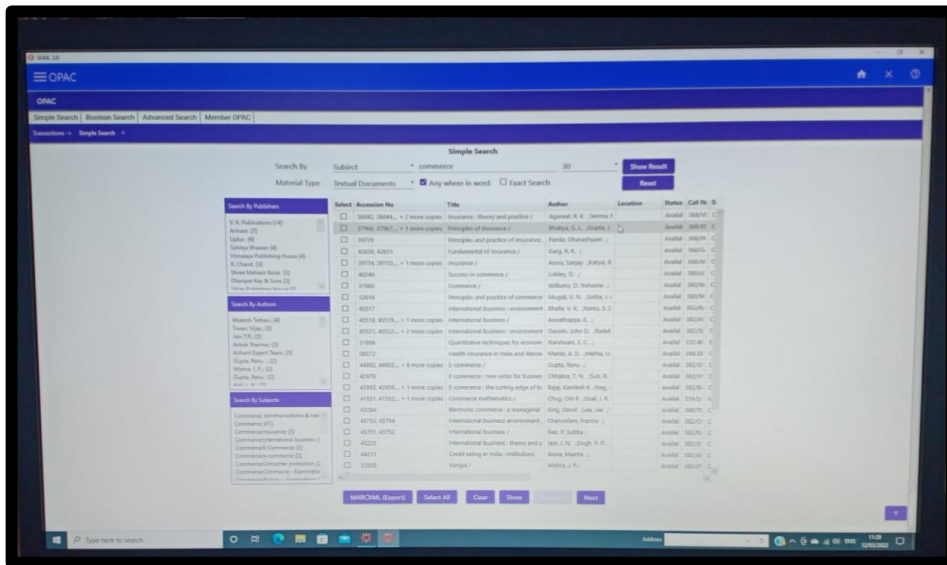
SOUL 3.0

OPAC

OPAC

Simple Search | Boolean Search | Advanced Search | Member OPAC

Transactions -> Simple Search

Simple Search

Search By: Subject | commerce | 30 | Show Result

Material Type: Textual Documents | Any where in word | Exact Search | Reset

Search By Publishers

V. K. Publications (14)
Arihant (7)
Upkar (6)
Sahitya Bhawan (4)
Himalaya Publishing House (4)
S. Chand (3)
Shree Mahavir Book (3)
Dhanpat Rai & Sons (2)

Search By Authors

Mukesh Trehan (4)
Tiwari, Vijay (3)
Jain T.R. (2)
Ashok Sharma (2)
Arihant Expert Team (2)
Gupta, Renu (2)
Mishra, J.P. (2)
Gupta, Renu (2)

Search By Subjects

Commerce, communications & tran
Commerce (21)
Commerce/Insurance (9)
Commerce/International business
Commerce/E-Commerce (3)
Commerce/e-commerce (2)
Commerce/Consumer protection
Commerce/Commerce - Examinatio

| Select | Accession No | Title | Author | Location | Status | Call No |
|---|---|---|---|---|---|---|
| ☐ | 38042, 38044... + 2 more copies | Insurance : theory and practice / | Agarwal, R. K. ; Sikerna, | | Availal | 368/Al |
| ☐ | 37966, 37967... + 1 more copies | Principles of insurance / | Bhatiya, G. L. ; Gupta, | | Availal | 368/Bl |
| ☐ | 09729 | Principles and practice of insurance | Panda, Ghanashyam ; | | Availal | 368/PA |
| ☐ | 42630, 42631 | Fundamental of insurance / | Garg, K. K. ; | | Availal | 368/G |
| ☐ | 39734, 39733... + 1 more copies | Insurance / | Arora, Sanjay ; Katyal, R | | Availal | 368/Al |
| ☐ | 40340 | Success in commerce / | Lobley, D. ; | | Availal | 380/LC |
| ☐ | 37860 | Commerce / | Williams, D. Treharne ; | | Availal | 380/W |
| ☐ | 32636 | Principles and practice of commerce | Mugali, V. N. ; Sinha, | | Availal | 380/M |
| ☐ | 40517 | International business : environment | Bhalla, V. K. ; Ramu, S. S | | Availal | 382/Bl |
| ☐ | 40518, 40519... + 1 more copies | International business / | Aswathappa, K. ; | | Availal | 382/A |
| ☐ | 40521, 40522... + 2 more copies | International business : environment | Daniels, John D. ; Radel | | Availal | 382/D |
| ☐ | 31886 | Quantitative techniques for econom | Nandwani, S. C. ; | | Availal | 332.40 |
| ☐ | 08573 | Health insurance in India and Abroa | Mande, A. D. ; Mehta, U | | Availal | 368.38 |
| ☐ | 44862, 44865... + 8 more copies | E-commerce / | Gupta, Renu ; | | Availal | 382/G |
| ☐ | 42970 | E-commerce : new vistas for busines | Chhabra, T. N. ; Suri, R | | Availal | 382/Cl |
| ☐ | 41935, 40956... + 1 more copies | E-commerce : the cutting edge of bu | Bajaj, Kamlesh K. ; Nag, | | Availal | 382/B |
| ☐ | 41551, 41552... + 1 more copies | Commerce mathematics / | Chug, Om P. ; Goel, J. R. | | Availal | 374.5 |
| ☐ | 45244 | Electronic commerce : a managerial | King, David ; Lee, Jae ; | | Availal | 380/TU |
| ☐ | 45753, 45754 | International business environment | Cherunilam, Francis ; | | Availal | 382/Cl |
| ☐ | 45751, 45752 | International business / | Rao, P. Subba ; | | Availal | 382/R |
| ☐ | 45223 | International business : theory and p | Jain, J. N. ; Singh, R. R. | | Availal | 382/J |
| ☐ | 44211 | Credit rating in India : institutions | Arora, Mamta ; | | Availal | 332.10 |
| ☐ | 32003 | Vanijya / | Mishra, J. P. ; | | Availal | 380.07 |

MARCXML (Export) | Select All | Clear | Show | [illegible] | Next

Type here to search

Address

11:29
12/05/2022